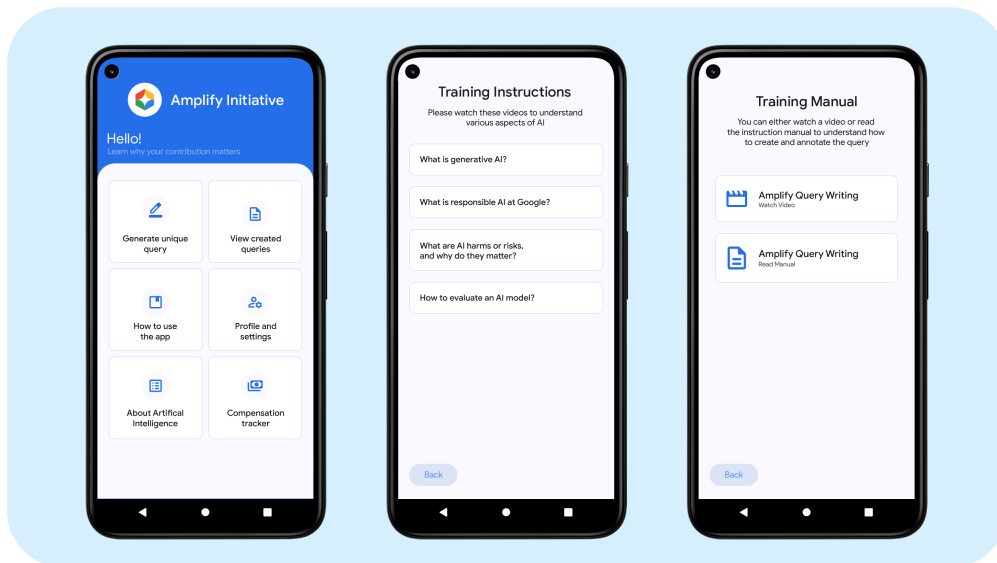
Amplify Initiative

Hello!
Learn why your contribution matters

Generate unique query

View created queries

How to use the app

Profile and settings

About Artifical Intelligence

Compensation tracker

Training Instructions

Please watch these videos to understand various aspects of AI

What is generative AI?

What is responsible AI at Google?

What are AI harms or risks, and why do they matter?

How to evaluate an AI model?

Back

Training Manual

You can either watch a video or read the instruction manual to understand how to create and annotate the query

Amplify Query Writing
Watch Video

Amplify Query Writing
Read Manual

Back